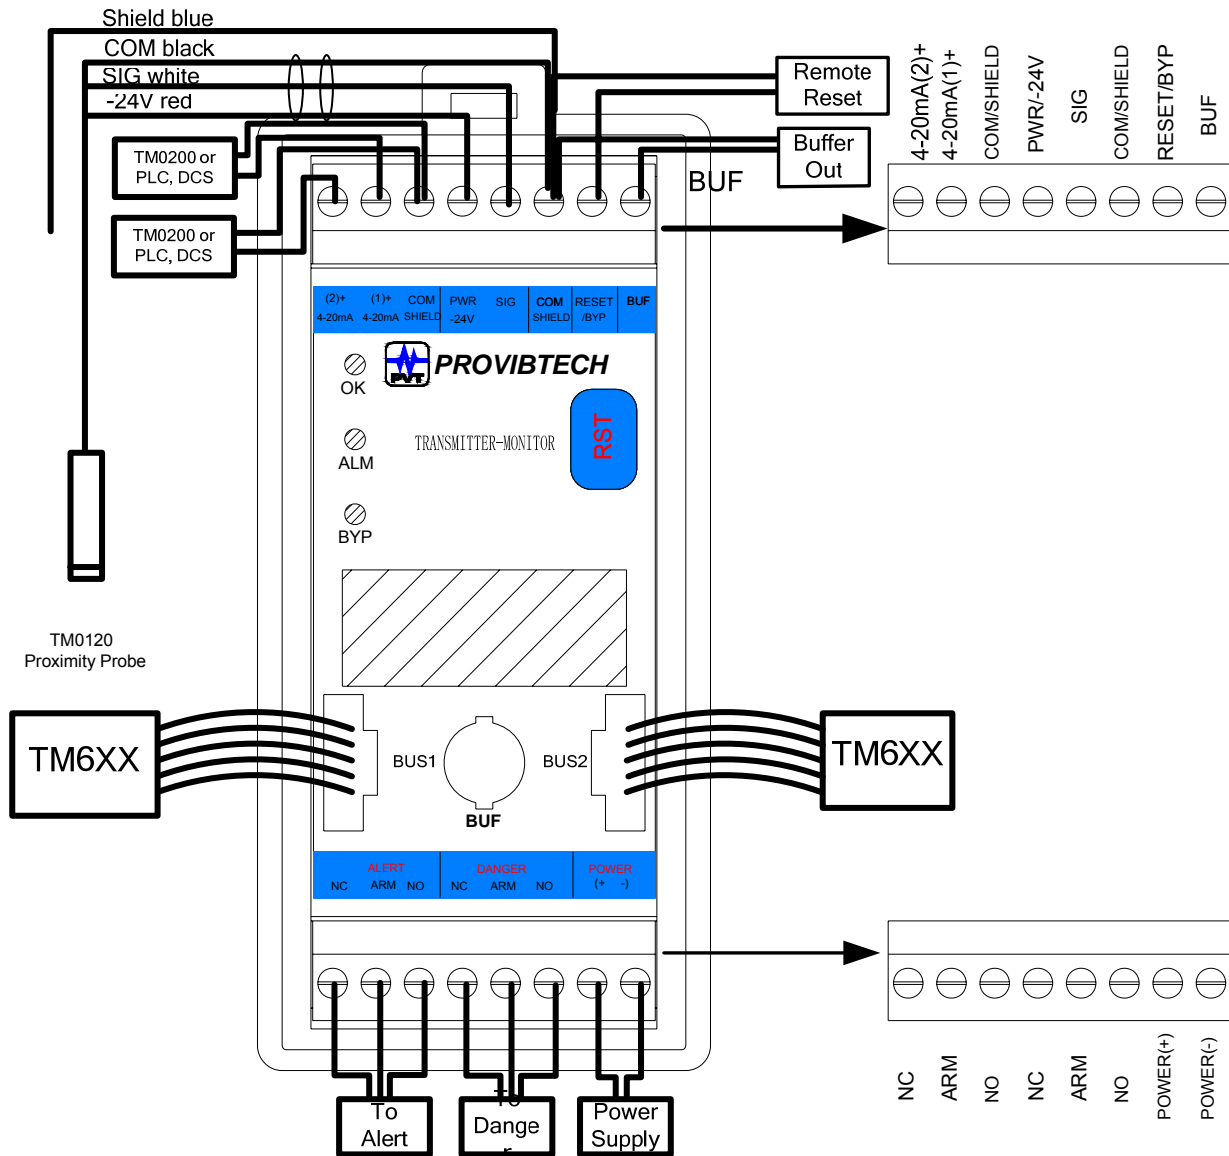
Shield blue
COM black
SIG white
-24V red

TM0200 or PLC, DCS

TM0200 or PLC, DCS

Remote Reset

Buffer Out

BUF

4-20mA(2)+
4-20mA(1)+
COM/SHIELD
PWR/-24V
SIG
COM/SHIELD
RESET/BYP
BUF

(2)+ 4-20mA
(1)+ 4-20mA
COM SHIELD
PWR -24V
SIG
COM SHIELD
RESET /BYP
BUF

PROVIBTECH

OK

ALM

BYP

TRANSMITTER-MONITOR

RST

TM0120
Proximity Probe

TM6XX

BUS1

BUF

BUS2

TM6XX

ALERT
NC ARM NO
DANGER
NC ARM NO
POWER
(+ -)

NC
ARM
NO
NC
ARM
NO
POWER(+)
POWER(-)

To Alert

To Dange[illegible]

Power Supply